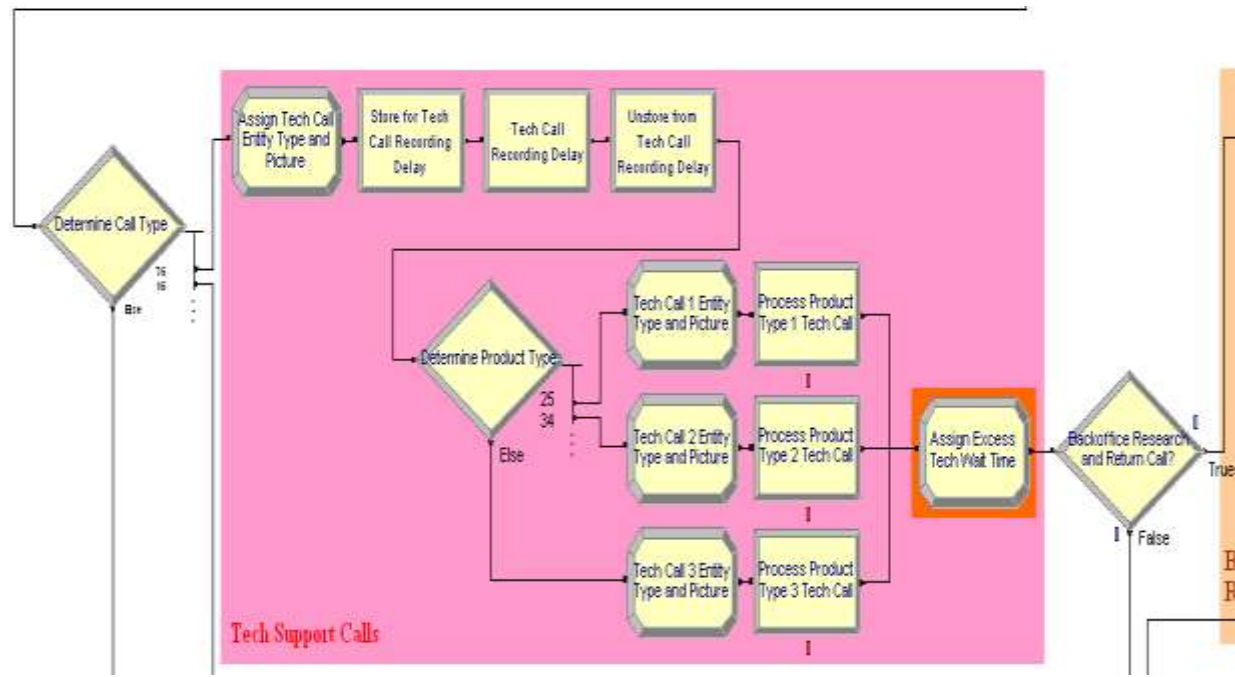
Determine Call Type

76
16
Else

Assign Tech Call Entity Type and Picture

Store for Tech Call Recording Delay

Tech Call Recording Delay

Unstore from Tech Call Recording Delay

Determine Product Type

25
34
Else

Tech Call 1 Entity Type and Picture

Process Product Type 1 Tech Call

Tech Call 2 Entity Type and Picture

Process Product Type 2 Tech Call

Tech Call 3 Entity Type and Picture

Process Product Type 3 Tech Call

Assign Excess Tech Wait Time

Backoffice Research and Return Call?

True

False

Tech Support Calls

B
R